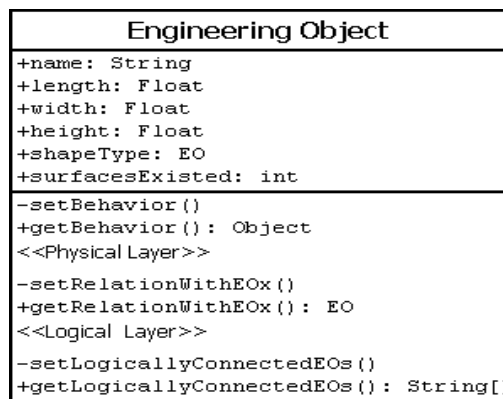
Engineering Object

+name: String
+length: Float
+width: Float
+height: Float
+shapeType: EO
+surfacesExisted: int

-setBehavior()
+getBehavior(): Object
<<Physical Layer>>

-setRelationWithEOx()
+getRelationWithEOx(): EO
<<Logical Layer>>

-setLogicallyConnectedEOs()
+getLogicallyConnectedEOs(): String[